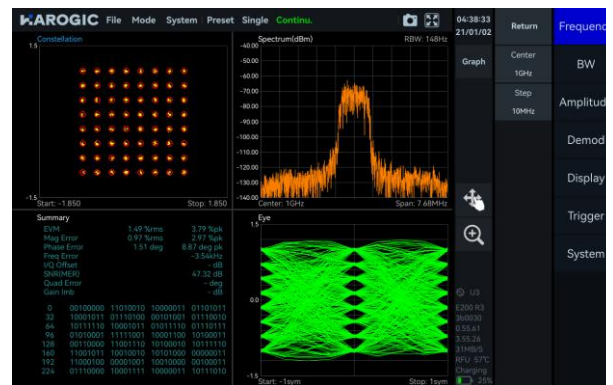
HAROGIC File Mode System Preset Single Continu.

04:38:33
21/01/02

Return

Frequency

Constellation
1.5
-1.5
Start: -1.850
Stop: 1.850

Spectrum(dBm)
RBW: 148Hz
-40.00
-50.00
-60.00
-70.00
-80.00
-90.00
-100.00
-110.00
-120.00
-130.00
-140.00
Center: 1GHz
Span: 7.68MHz

Graph

Center
1GHz

Step
10MHz

BW

Amplitude

Demod

Display

Trigger

System

Summary
EVM 1.49 %rms 3.79 %pk
Mag Error 0.97 %rms 2.97 %pk
Phase Error 1.51 deg 8.87 deg pk
Freq Error -3.54kHz
I/Q Offset - dB
SNR(MER) 47.32 dB
Quad Error - deg
Gain Imb - dB

| | | | | |
|---|---|---|---|---|
| 0 | 00100000 | 11010010 | 10000011 | 01101011 |
| 32 | 10001011 | 01110100 | 00101001 | 01110010 |
| 64 | 10111110 | 10001011 | 01011110 | 01110111 |
| 96 | 01010001 | 11111001 | 10001100 | 10100011 |
| 128 | 00110000 | 11001110 | 10100010 | 10111110 |
| 160 | 11001011 | 10010010 | 10101000 | 00000011 |
| 192 | 11000100 | 00001001 | 10010000 | 00100011 |
| 224 | 01110000 | 10001111 | 10000011 | 10111010 |

Eye
1.5
0.0
-1.5
Start: -1sym
Stop: 1sym

U3
E200 R3
3b0030
0.55.61
3.55.26
31MB/S
RFU: 57°C
Charging
25%